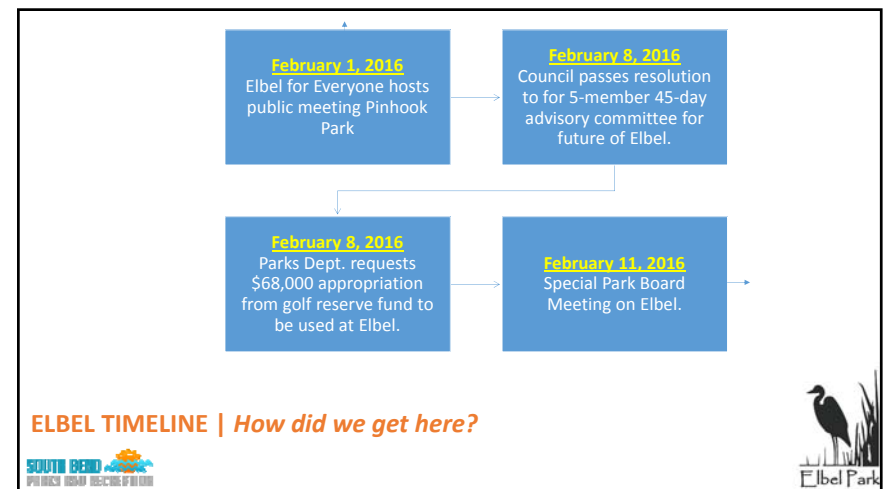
February 1, 2016
Elbel for Everyone hosts public meeting Pinhook Park

February 8, 2016
Council passes resolution to for 5-member 45-day advisory committee for future of Elbel.

February 8, 2016
Parks Dept. requests $68,000 appropriation from golf reserve fund to be used at Elbel.

February 11, 2016
Special Park Board Meeting on Elbel.

ELBEL TIMELINE | How did we get here?

SOUTH BEND PARKS AND RECREATION

Elbel Park